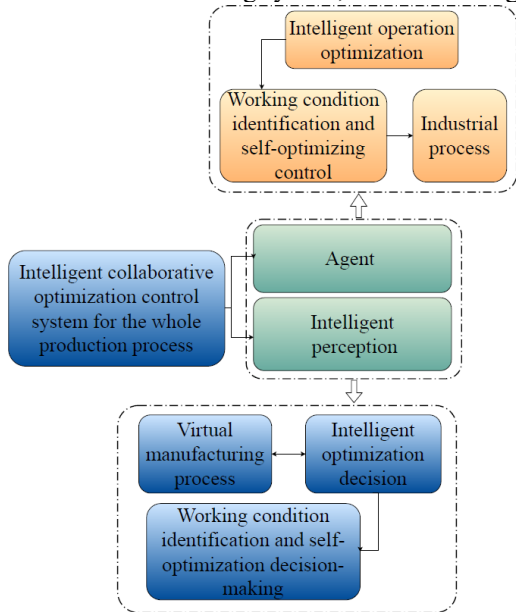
Intelligent operation optimization

Working condition identification and self-optimizing control

Industrial process

Intelligent collaborative optimization control system for the whole production process

Agent

Intelligent perception

Virtual manufacturing process

Intelligent optimization decision

Working condition identification and self-optimization decision-making